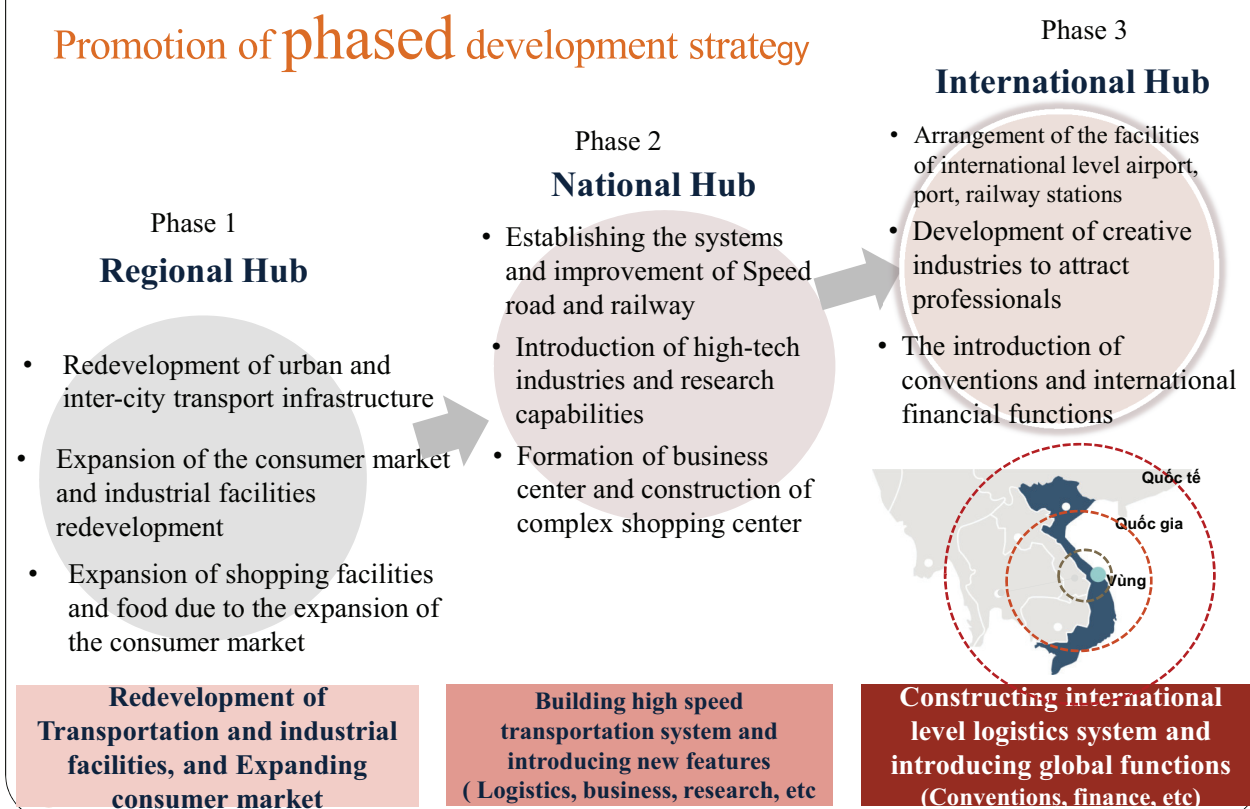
Promotion of phased development strategy

Phase 1
Regional Hub

• Redevelopment of urban and inter-city transport infrastructure
• Expansion of the consumer market and industrial facilities redevelopment
• Expansion of shopping facilities and food due to the expansion of the consumer market

Phase 2
National Hub

• Establishing the systems and improvement of Speed road and railway
• Introduction of high-tech industries and research capabilities
• Formation of business center and construction of complex shopping center

Phase 3
International Hub

• Arrangement of the facilities of international level airport, port, railway stations
• Development of creative industries to attract professionals
• The introduction of conventions and international financial functions

Quốc tế
Quốc gia
Vùng

Redevelopment of Transportation and industrial facilities, and Expanding consumer market

Building high speed transportation system and introducing new features ( Logistics, business, research, etc

Constructing international level logistics system and introducing global functions (Conventions, finance, etc)